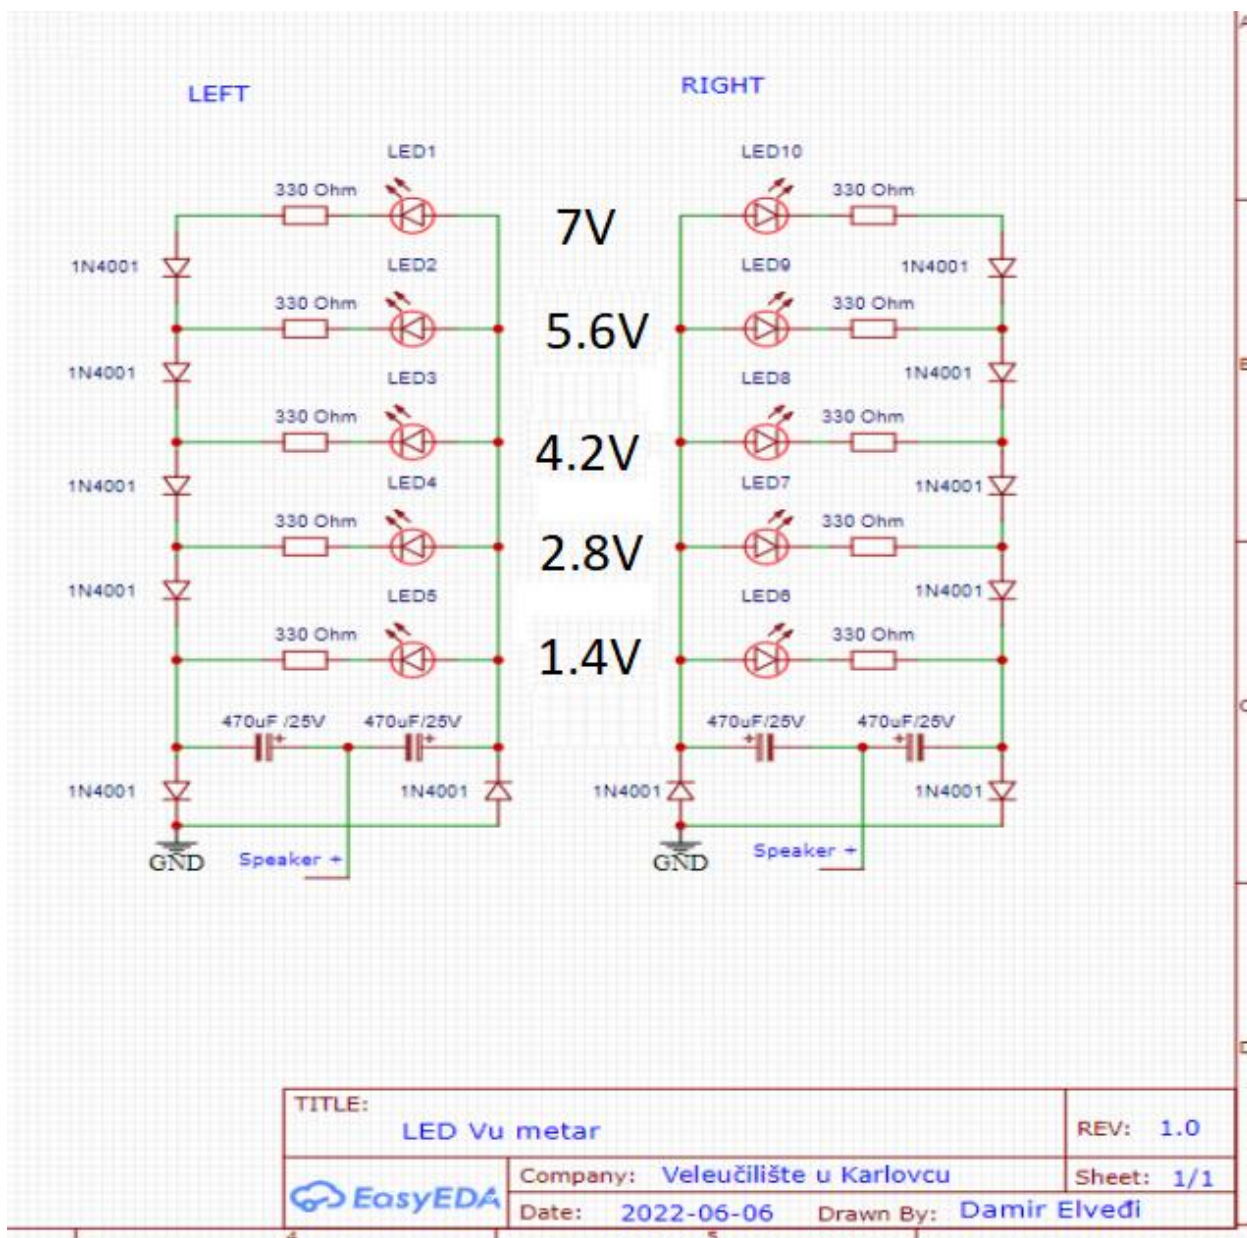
LEFT

RIGHT

LED1
330 Ohm
7V
LED10
330 Ohm

1N4001
LED2
330 Ohm
LED9
1N4001
330 Ohm
5.6V

1N4001
LED3
330 Ohm
LED8
1N4001
330 Ohm
4.2V

1N4001
LED4
330 Ohm
LED7
1N4001
330 Ohm
2.8V

1N4001
LED5
330 Ohm
LED6
1N4001
330 Ohm
1.4V

470uF /25V
470uF/25V
470uF/25V
470uF/25V

1N4001
1N4001
1N4001
1N4001

GND
Speaker +
GND
Speaker +

TITLE:
LED Vu metar
REV: 1.0
EasyEDA
Company: Veleučilište u Karlovcu
Sheet: 1/1
Date: 2022-06-06
Drawn By: Damir Elveđi